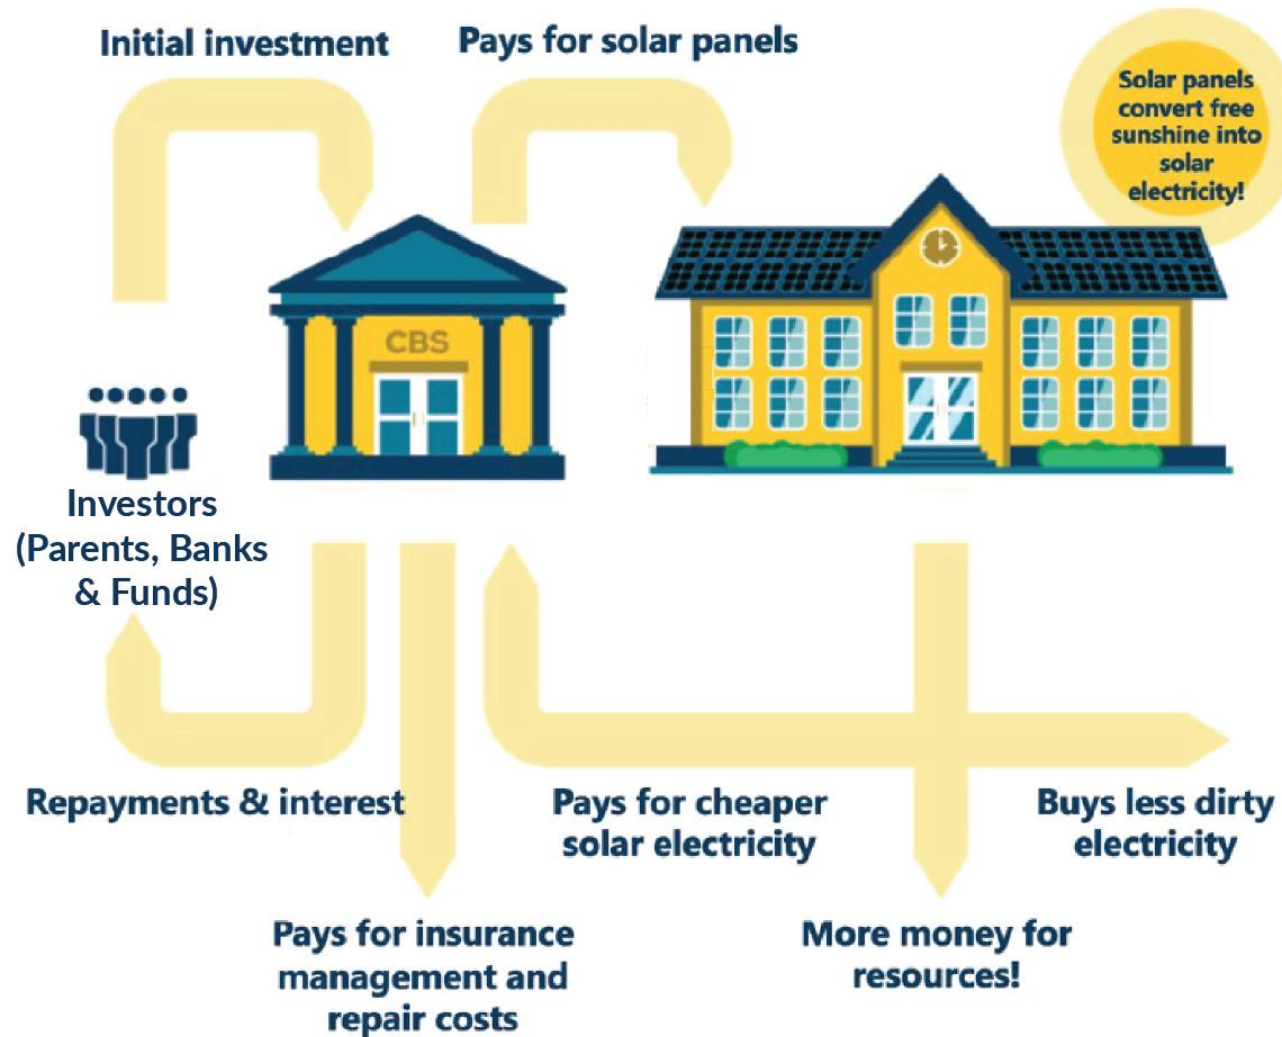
Initial investment

Pays for solar panels

Solar panels convert free sunshine into solar electricity!

CBS

Investors (Parents, Banks & Funds)

Repayments & interest

Pays for cheaper solar electricity

Buys less dirty electricity

Pays for insurance management and repair costs

More money for resources!